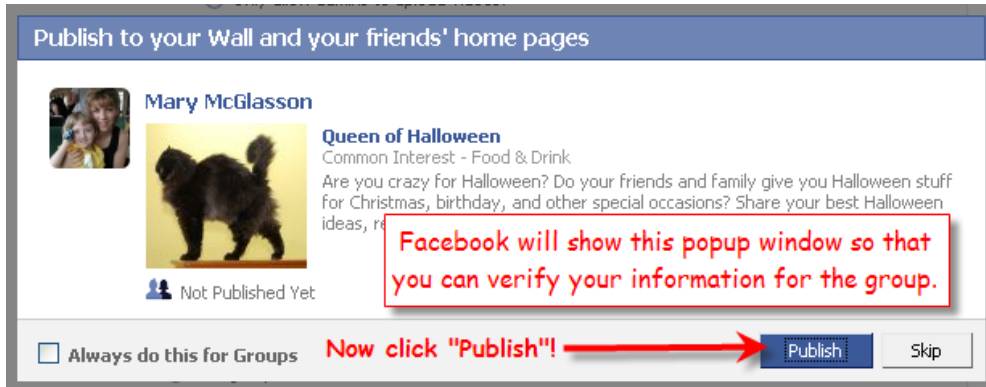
Publish to your Wall and your friends' home pages

Mary McGlasson

Queen of Halloween

Common Interest - Food & Drink

Are you crazy for Halloween? Do your friends and family give you Halloween stuff for Christmas, birthday, and other special occasions? Share your best Halloween ideas, re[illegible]

Facebook will show this popup window so that you can verify your information for the group.

Not Published Yet

Always do this for Groups

Now click "Publish"!

Publish

Skip